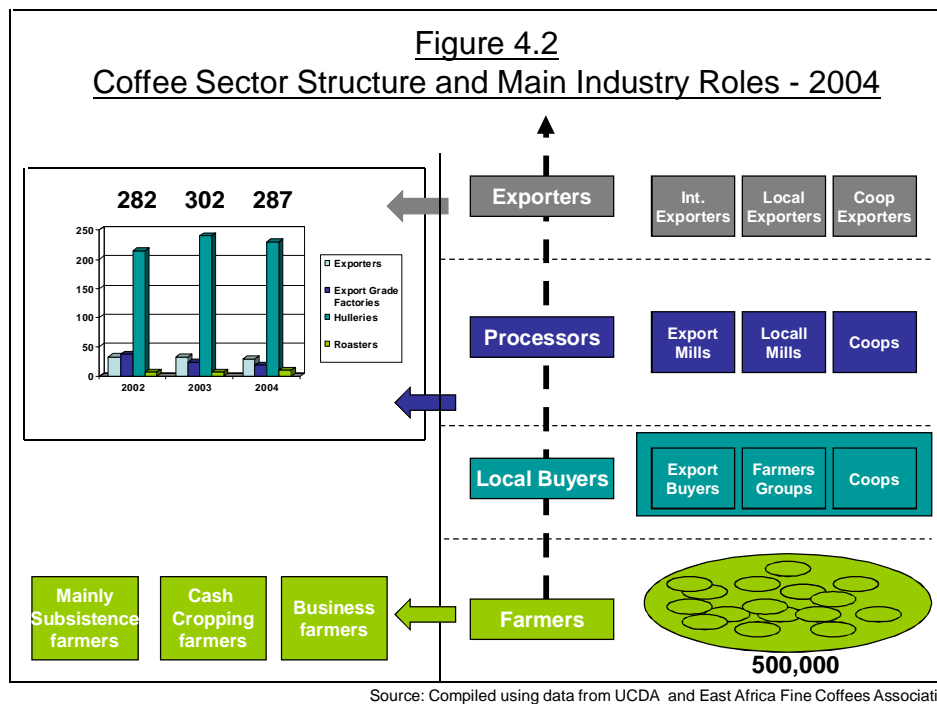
Figure 4.2
Coffee Sector Structure and Main Industry Roles - 2004

282 302 287

250
200
150
100
50
0

2002 2003 2004

Exporters
Export Grade Factories
Hulleries
Roasters

Exporters

Int. Exporters

Local Exporters

Coop Exporters

Processors

Export Mills

Locall Mills

Coops

Local Buyers

Export Buyers

Farmers Groups

Coops

Mainly Subsistence farmers

Cash Cropping farmers

Business farmers

Farmers

500,000

Source: Compiled using data from UCDA and East Africa Fine Coffees Associati